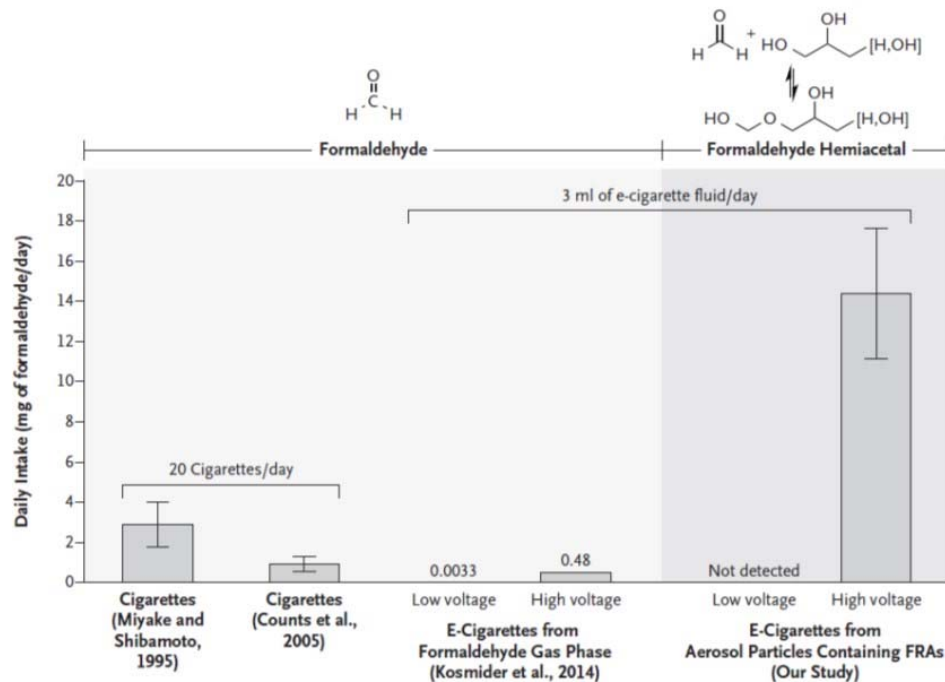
O
H H
+ HO OH [H,OH]

HO O OH [H,OH]

O
H C H

Formaldehyde

Formaldehyde Hemiacetal

3 ml of e-cigarette fluid/day

Daily Intake (mg of formaldehyde/day)

20
18
16
14
12
10
8
6
4
2
0

20 Cigarettes/day

0.0033

0.48

Not detected

Cigarettes (Miyake and Shibamoto, 1995)

Cigarettes (Counts et al., 2005)

Low voltage

High voltage

E-Cigarettes from Formaldehyde Gas Phase (Kosmider et al., 2014)

Low voltage

High voltage

E-Cigarettes from Aerosol Particles Containing FRAs (Our Study)